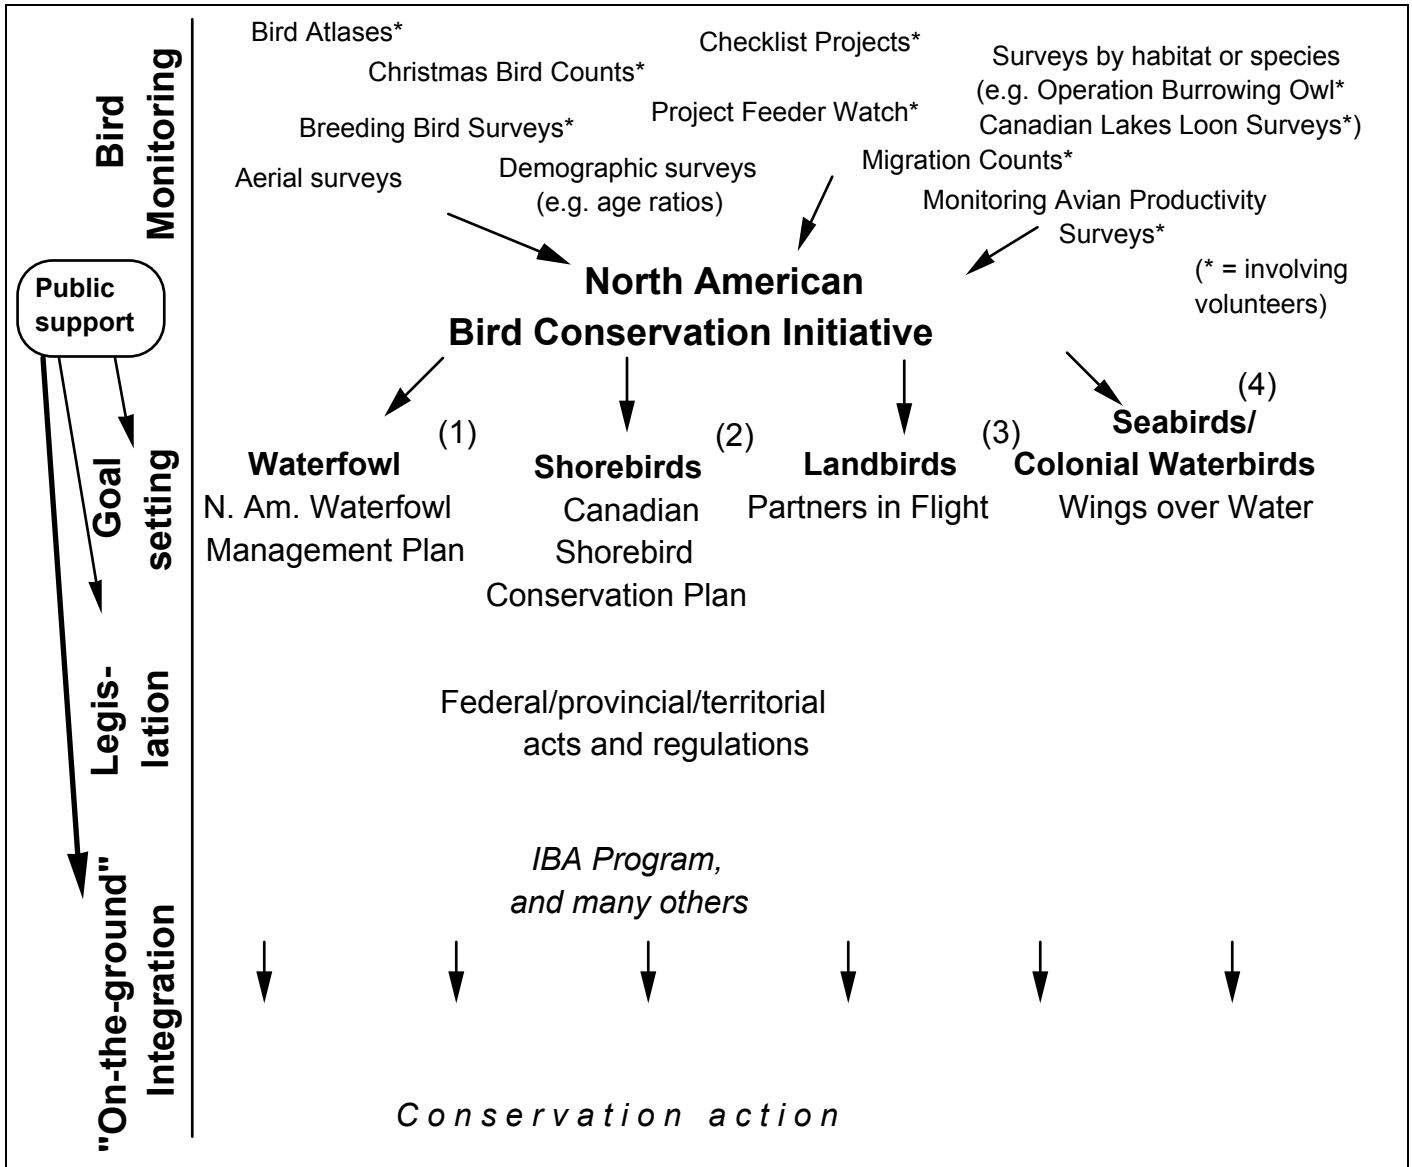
Bird Monitoring

Public support

Goal setting

Legislation

"On-the-ground" Integration

Bird Atlases*

Checklist Projects*

Surveys by habitat or species (e.g. Operation Burrowing Owl* Canadian Lakes Loon Surveys*)

Christmas Bird Counts*

Project Feeder Watch*

Breeding Bird Surveys*

Migration Counts*

Demographic surveys (e.g. age ratios)

Aerial surveys

Monitoring Avian Productivity Surveys*

(* = involving volunteers)

**North American Bird Conservation Initiative**

(1) **Waterfowl** N. Am. Waterfowl Management Plan

(2) **Shorebirds** Canadian Shorebird Conservation Plan

(3) **Landbirds** Partners in Flight

(4) **Seabirds/ Colonial Waterbirds** Wings over Water

Federal/provincial/territorial acts and regulations

*IBA Program, and many others*

*Conservation action*